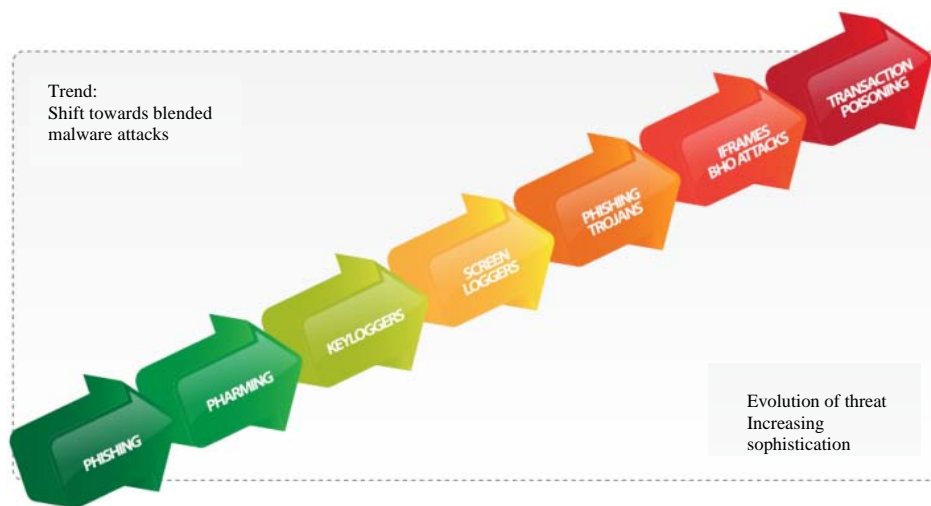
Trend:
Shift towards blended malware attacks

PHISHING

PHARMING

KEYLOGGERS

SCREEN LOGGERS

PHISHING TROJANS

IFRAMES BHO ATTACKS

TRANSACTION POISONING

Evolution of threat
Increasing sophistication